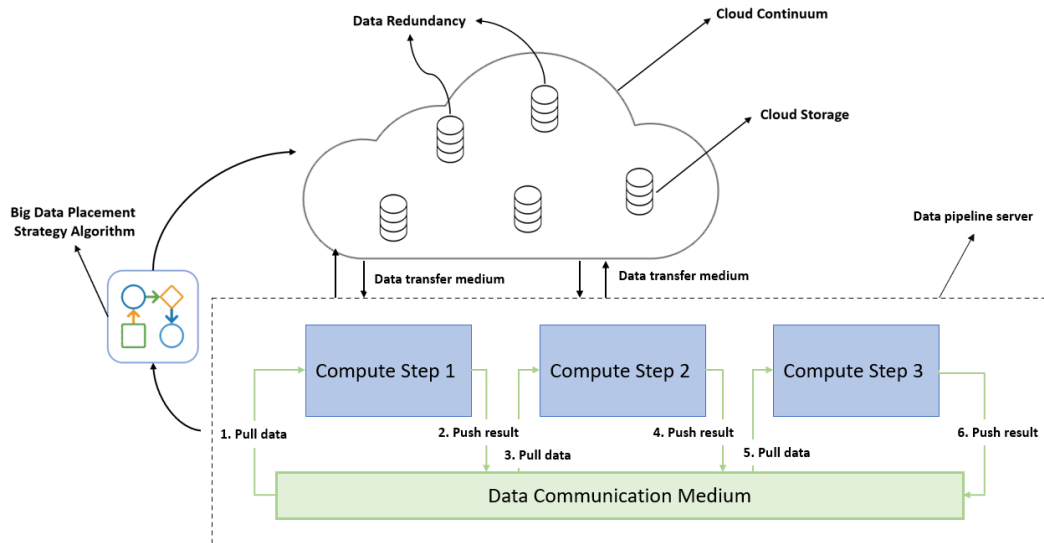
Data Redundancy

Cloud Continuum

Cloud Storage

Big Data Placement Strategy Algorithm

Data pipeline server

Data transfer medium

Data transfer medium

Compute Step 1

Compute Step 2

Compute Step 3

1. Pull data

2. Push result

3. Pull data

4. Push result

5. Pull data

6. Push result

Data Communication Medium